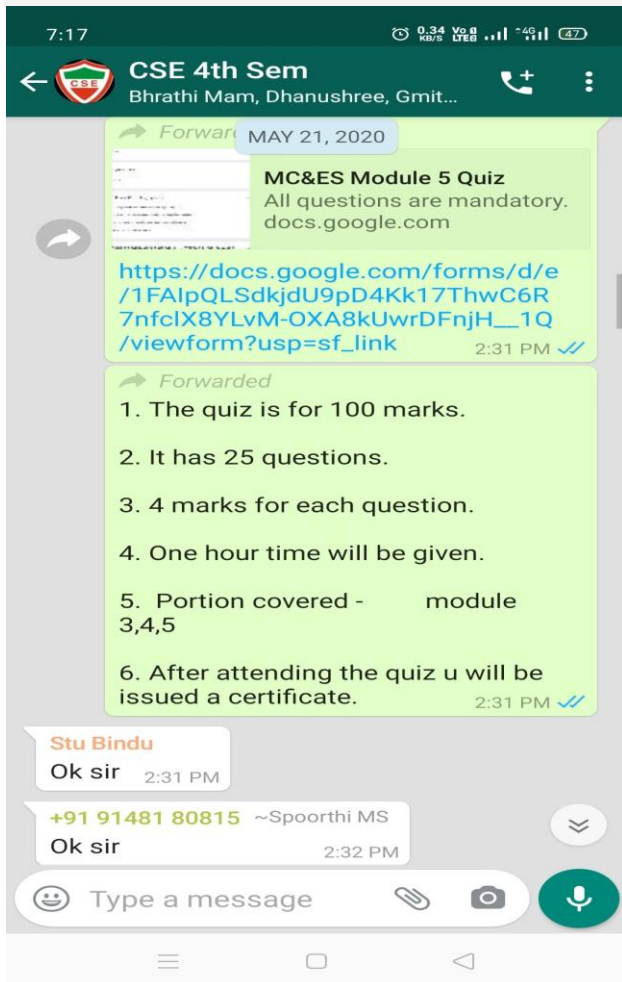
7:17

0.34 KB/S Vo LTE 4G 47

CSE 4th Sem

Bhrathi Mam, Dhanushree, Gmit...

CSE

Forwar

MAY 21, 2020

MC&ES Module 5 Quiz

All questions are mandatory.

docs.google.com

https://docs.google.com/forms/d/e/1FAIpQLSdkjdU9pD4Kk17ThwC6R7nfclX8YLvM-OXA8kUwrDFnjH__1Q/viewform?usp=sf_link

2:31 PM

Forwarded

1. The quiz is for 100 marks.

2. It has 25 questions.

3. 4 marks for each question.

4. One hour time will be given.

5. Portion covered - module 3,4,5

6. After attending the quiz u will be issued a certificate.

2:31 PM

Stu Bindu

Ok sir 2:31 PM

+91 91481 80815 ~Spoorthi MS

Ok sir 2:32 PM

Type a message